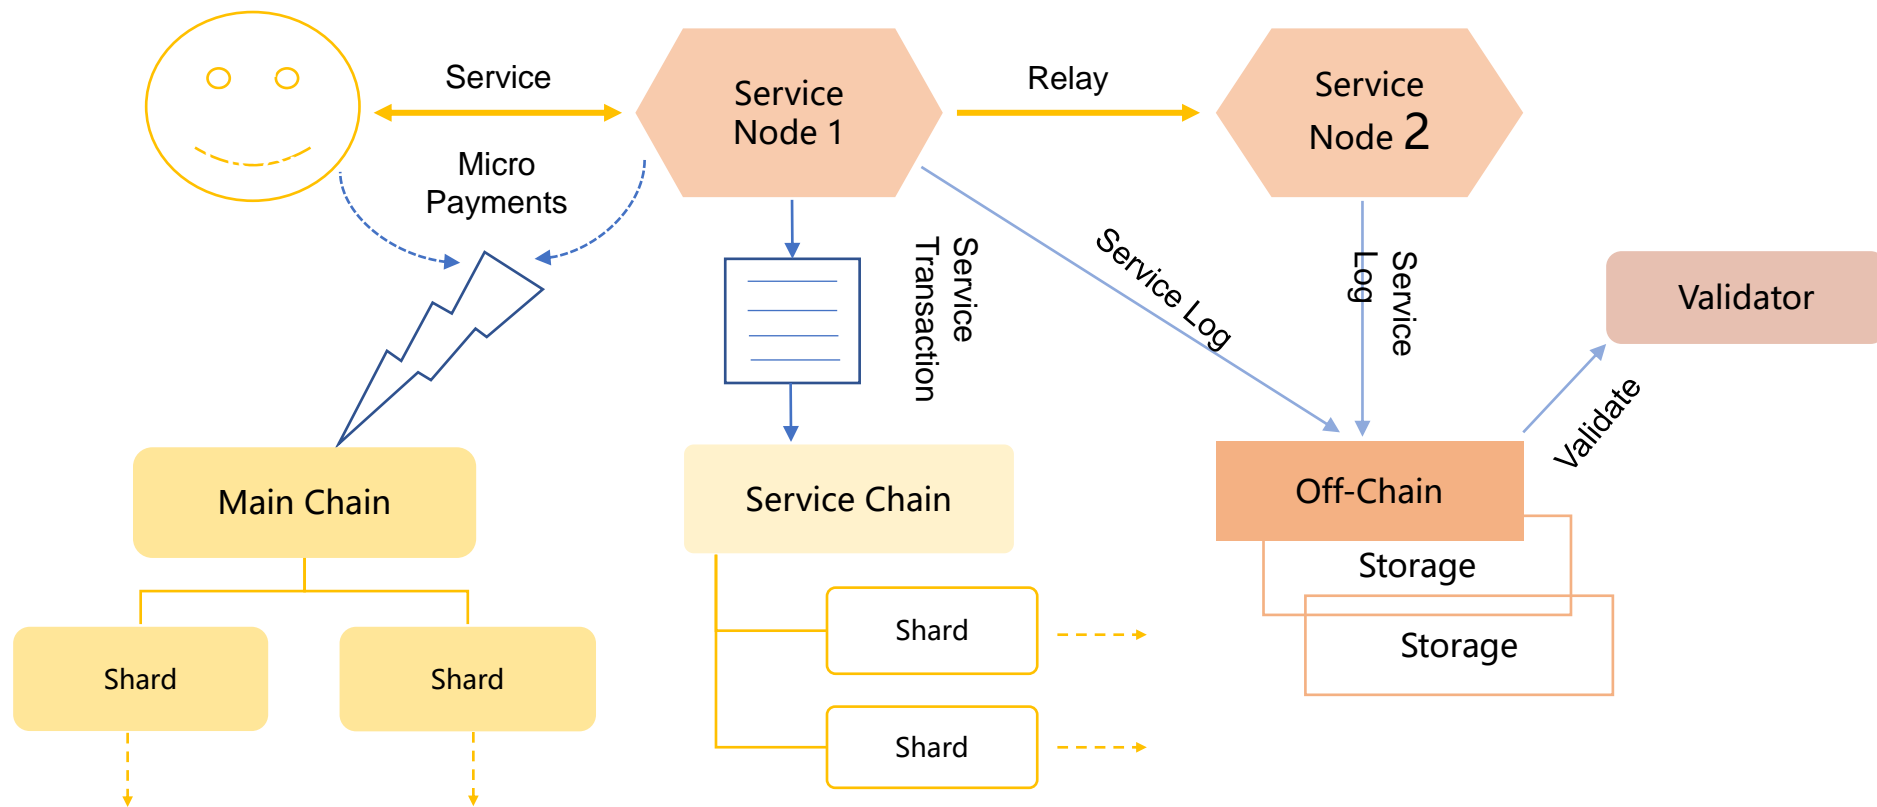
Service

Service Node 1

Relay

Service Node 2

Micro Payments

Service Transaction

Service Log

Service Log

Validator

Validate

Main Chain

Service Chain

Off-Chain

Storage

Storage

Shard

Shard

Shard

Shard